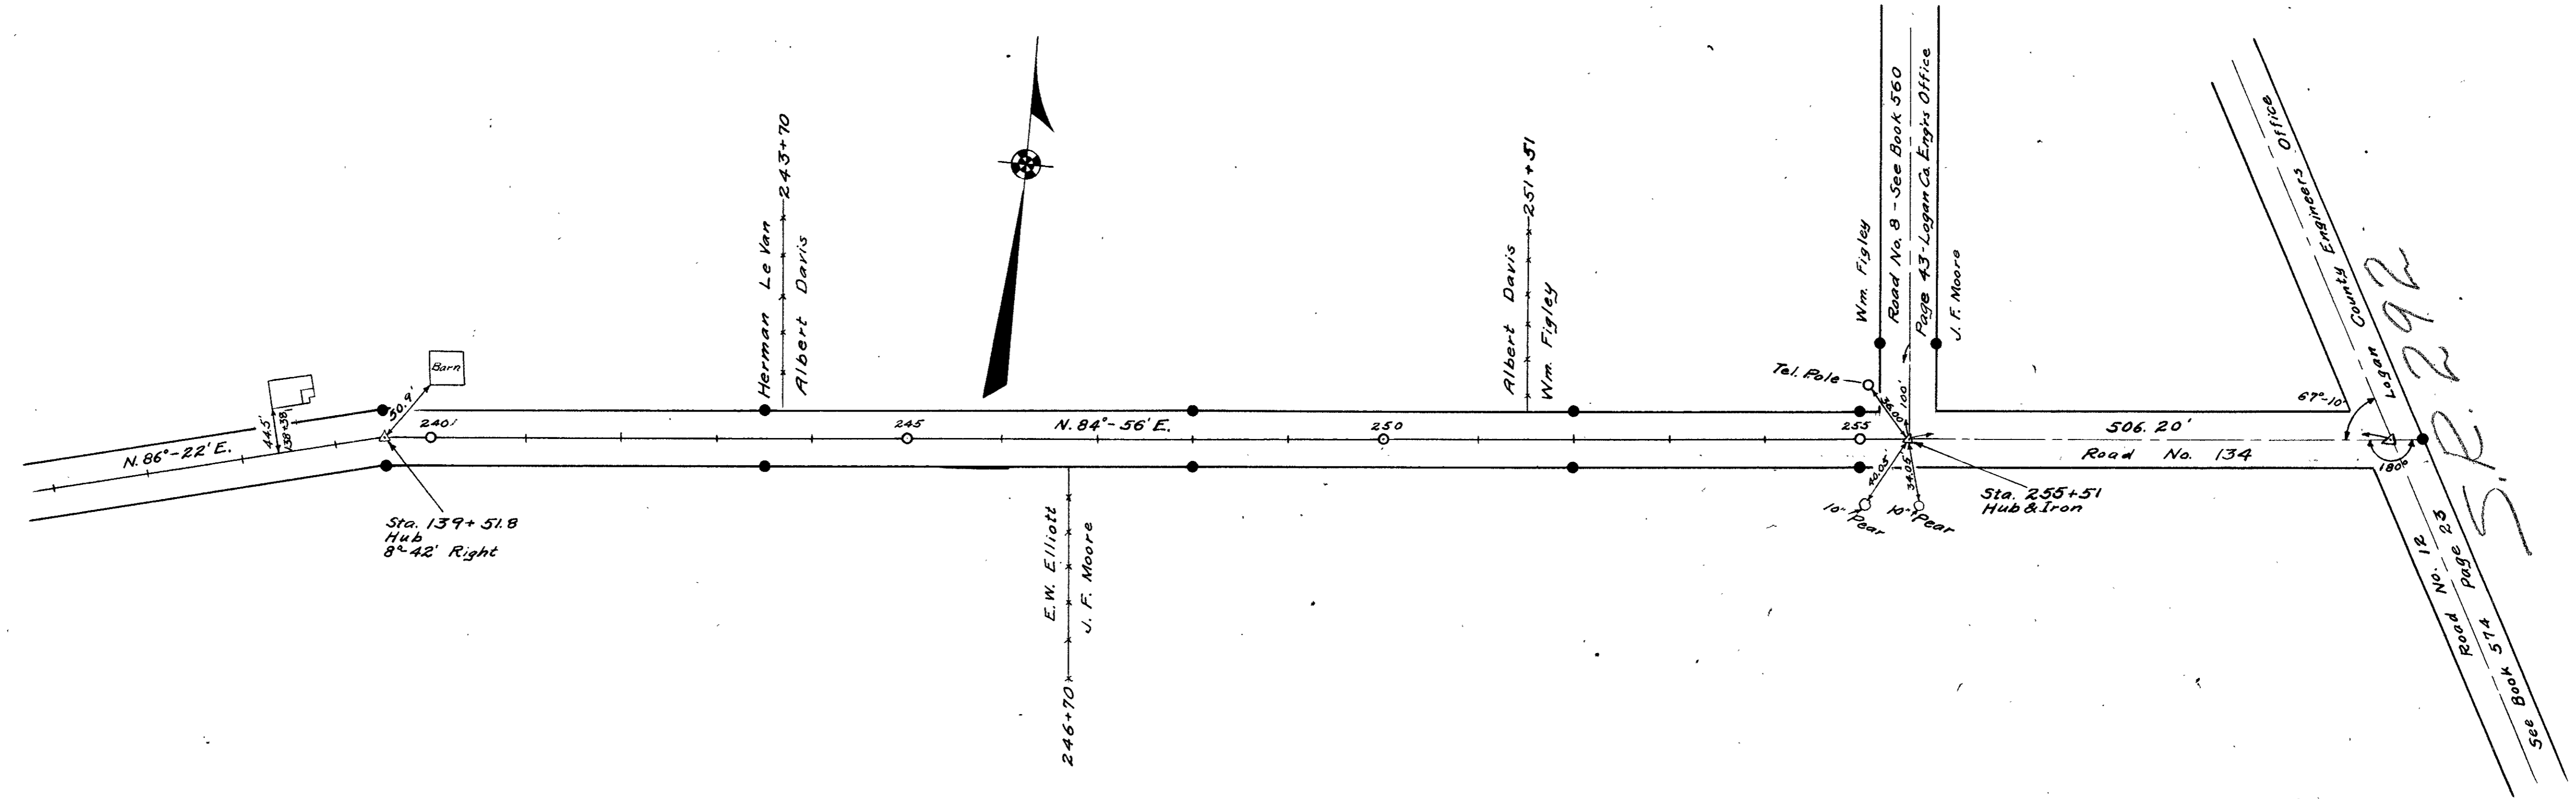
N. 86°-22' E.

44.5'

38.38'

Barn

50.9'

240

Sta. 139+51.8
Hub
8°-42' Right

Herman Le Van
Albert Davis
243+70

245

N. 84°-56' E.

E.W. Elliott
J. F. Moore
246+70

250

Albert Davis
Wm. Figley
251+51

255

Tel. Pole

Wm. Figley

Road No. 8 - See Book 560
Page 43 - Logan Co. Engr's Office

J. F. Moore

100'

34.00'

40.05'

34.05'

10" Pear

10" Pear

Sta. 255+51
Hub & Iron

506. 20'

Road No. 134

67°-10'

180°

Logan County Engineers Office

Road No. 12
Page 23
See Book 574

SR 292